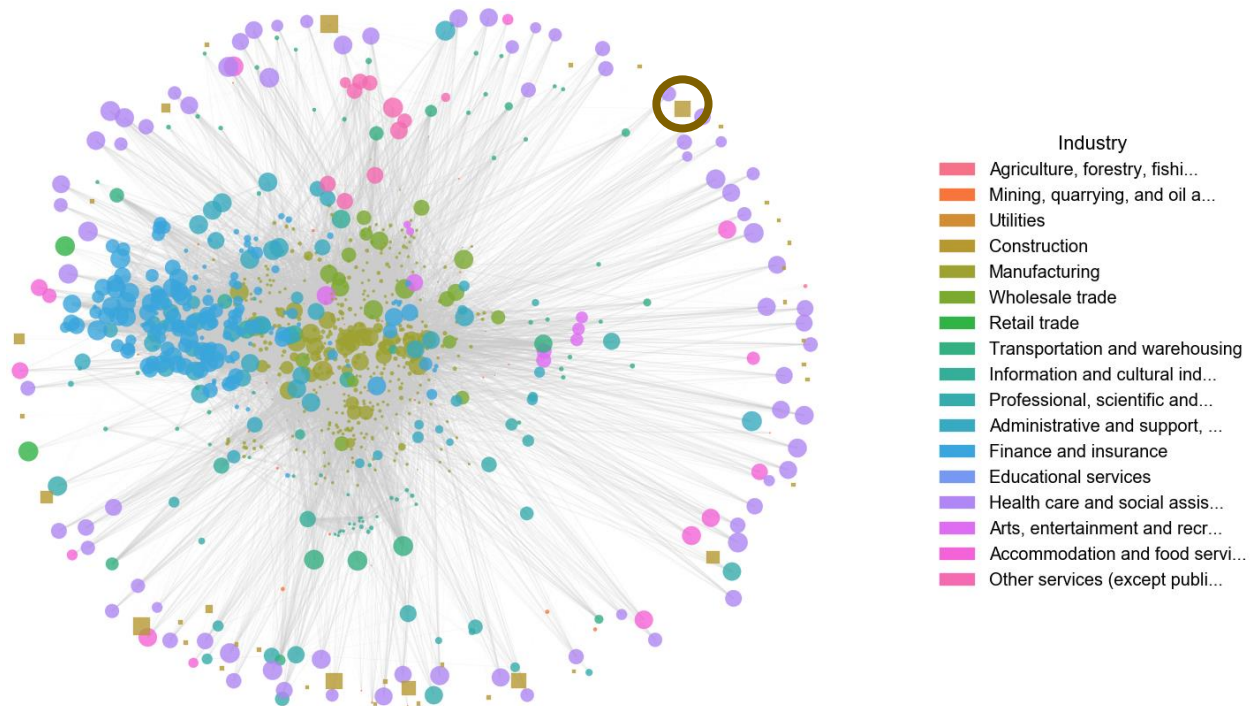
Industry
Agriculture, forestry, fishi...
Mining, quarrying, and oil a...
Utilities
Construction
Manufacturing
Wholesale trade
Retail trade
Transportation and warehousing
Information and cultural ind...
Professional, scientific and...
Administrative and support, ...
Finance and insurance
Educational services
Health care and social assis...
Arts, entertainment and recr...
Accommodation and food servi...
Other services (except publi...